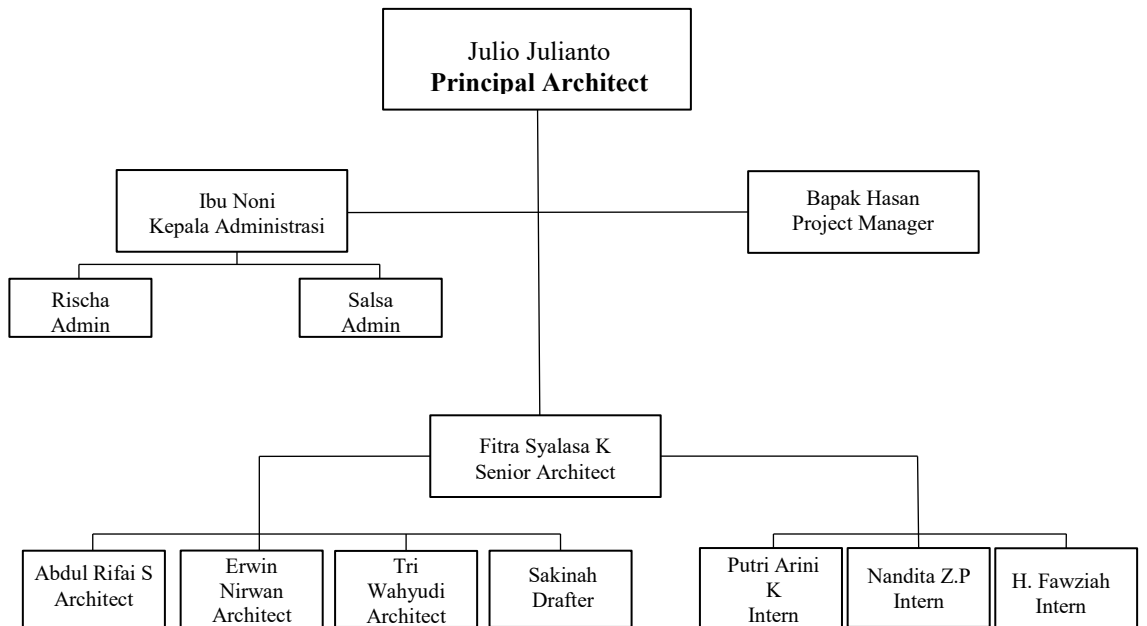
Julio Julianto
**Principal Architect**

Ibu Noni
Kepala Administrasi

Bapak Hasan
Project Manager

Rischa
Admin

Salsa
Admin

Fitra Syalasa K
Senior Architect

Abdul Rifai S
Architect

Erwin
Nirwan
Architect

Tri
Wahyudi
Architect

Sakinah
Drafter

Putri Arini
K
Intern

Nandita Z.P
Intern

H. Fawziah
Intern